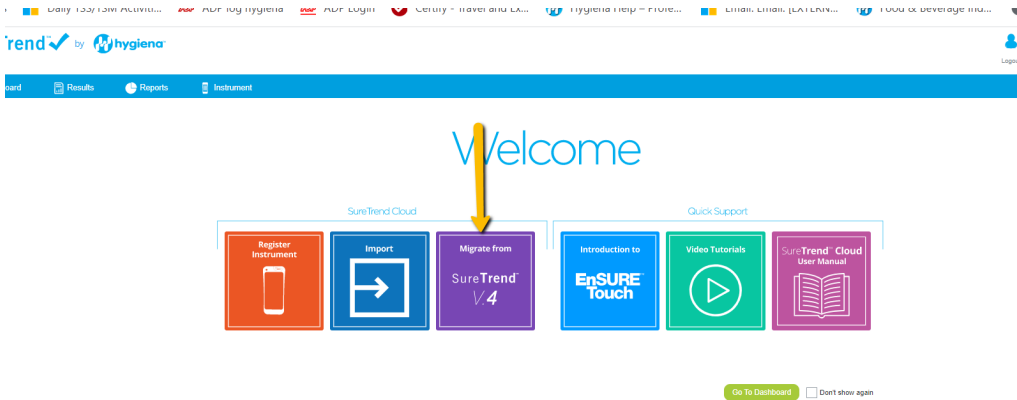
Daily TSS/TSM Activiti... ADP log hygiena ADP Login Certify - Travel and Ex... Hygiena Help - Profe... Email: Email: [EXTERN... Food & Beverage Ind...

rend by hygiena

Logo

oard Results Reports Instrument

Welcome

SureTrend Cloud

Register Instrument

Import

Migrate from SureTrend V.4

Quick Support

Introduction to EnSURE Touch

Video Tutorials

SureTrend Cloud User Manual

Go To Dashboard

Don't show again